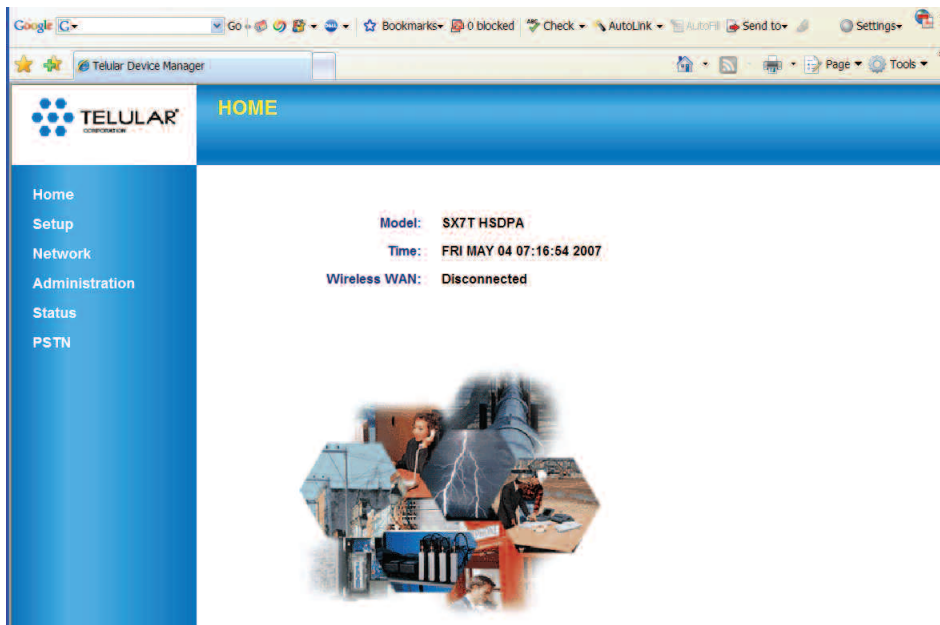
Google G Go Bookmarks 0 blocked Check AutoLink AutoFill Send to Settings

Telular Device Manager

Page Tools

TELULAR CORPORATION

HOME

Home
Setup
Network
Administration
Status
PSTN

Model: SX7T HSDPA
Time: FRI MAY 04 07:16:54 2007
Wireless WAN: Disconnected